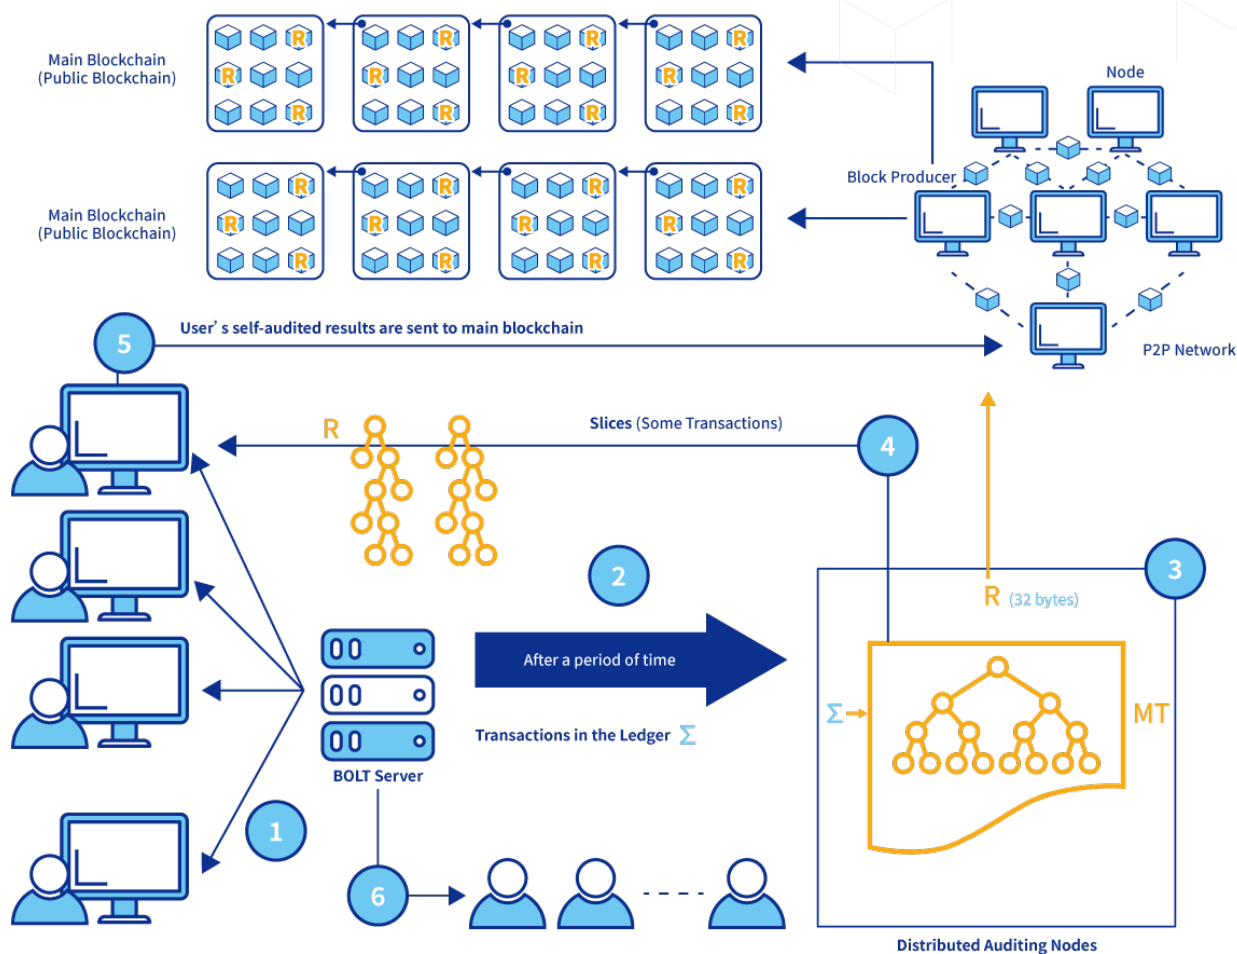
Main Blockchain
(Public Blockchain)

Main Blockchain
(Public Blockchain)

Node

Block Producer

P2P Network

5

User’s self-audited results are sent to main blockchain

R

Slices (Some Transactions)

4

2

3

R (32 bytes)

After a period of time

$\Sigma$

MT

Transactions in the Ledger $\Sigma$

BOLT Server

1

6

Distributed Auditing Nodes